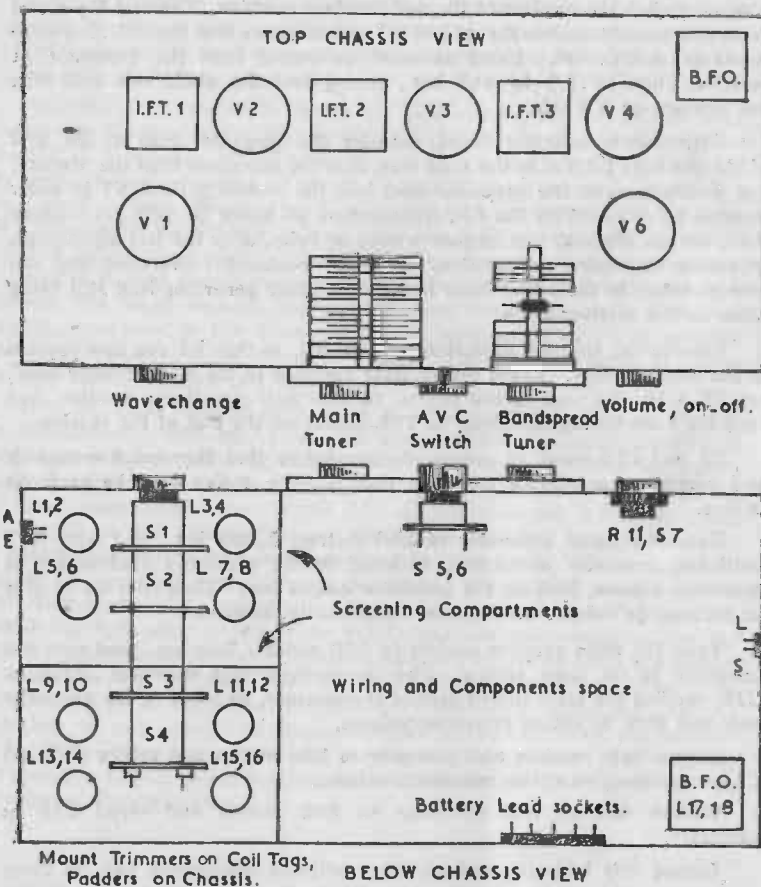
TOP CHASSIS VIEW

B.F.O.

I.F.T. 1

V 2

I.F.T. 2

V 3

I.F.T. 3

V 4

V 1

V 6

Wavechange

Main Tuner

A V C Switch

Bandspread Tuner

Volume, on-off.

A

E

L1,2

L3,4

S 1

L5,6

S 2

L 7,8

S 5,6

R 11, S 7

Screening Compartments

L

S

L 9,10

S 3

L 11,12

Wiring and Components space

S4

L13,14

L15,16

B.F.O. L17,18

Battery Lead sockets.

Mount Trimmers on Coil Tags, Padders on Chassis.

BELOW CHASSIS VIEW